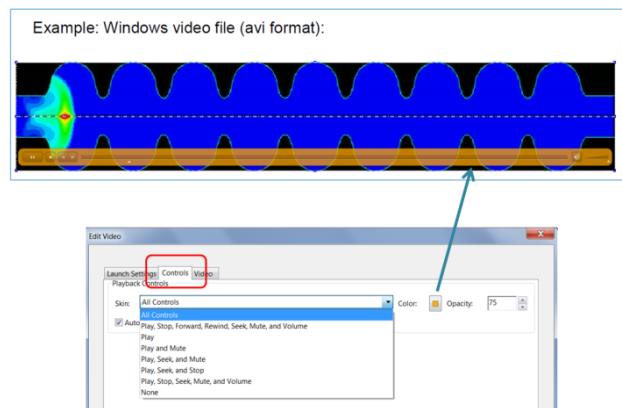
Example: Windows video file (avi format):

Edit Video

Launch Settings Controls Video

Playback Controls

Skin: All Controls

Color: Opacity: 75

Auto

All Controls
Play, Stop, Forward, Rewind, Seek, Mute, and Volume
Play
Play and Mute
Play, Seek, and Mute
Play, Seek, and Stop
Play, Stop, Seek, Mute, and Volume
None